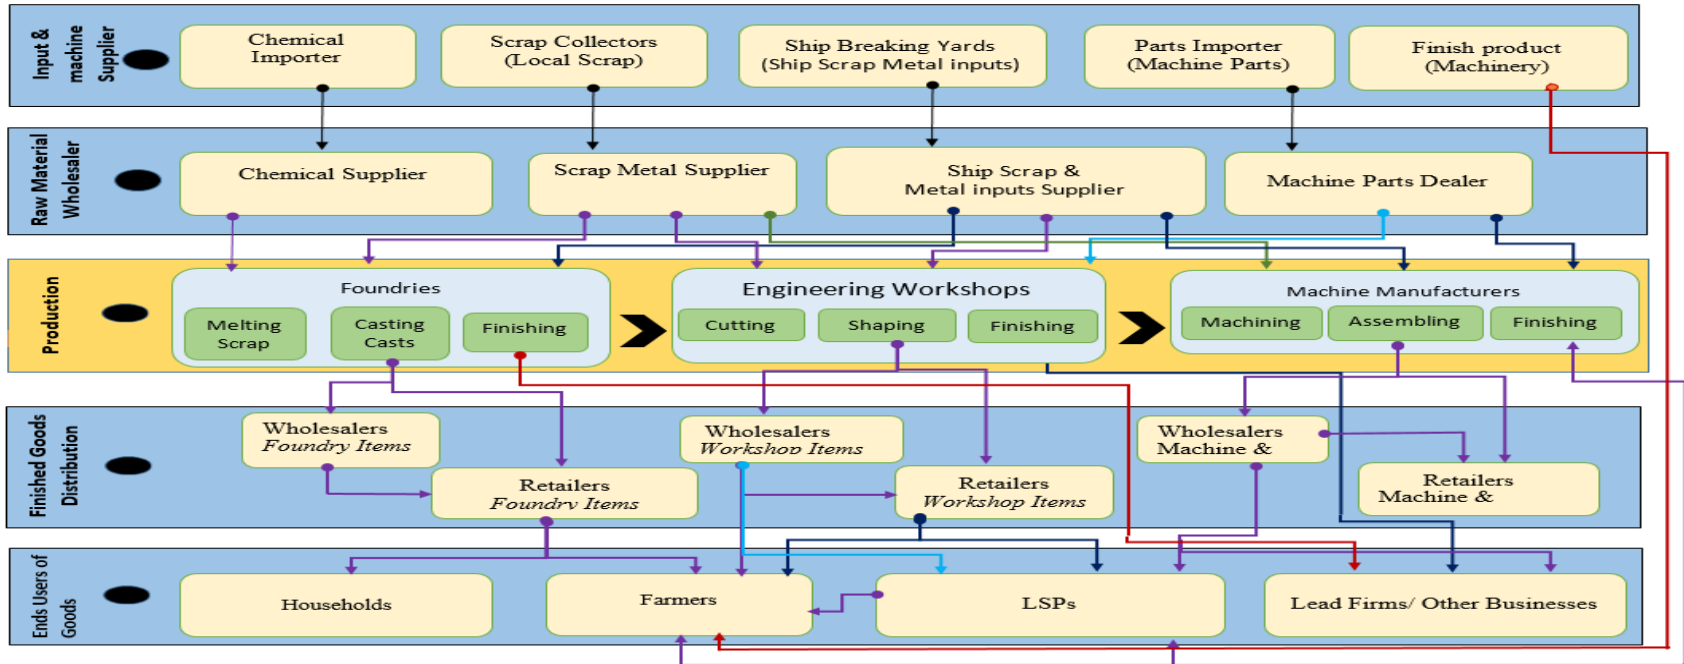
Input & machine Supplier

Chemical Importer

Scrap Collectors (Local Scrap)

Ship Breaking Yards (Ship Scrap Metal inputs)

Parts Importer (Machine Parts)

Finish product (Machinery)

Raw Material Wholesaler

Chemical Supplier

Scrap Metal Supplier

Ship Scrap & Metal inputs Supplier

Machine Parts Dealer

Production

Foundries

Melting Scrap

Casting Casts

Finishing

Engineering Workshops

Cutting

Shaping

Finishing

Machine Manufacturers

Machining

Assembling

Finishing

Finished Goods Distribution

Wholesalers Foundry Items

Retailers Foundry Items

Wholesalers Workshop Items

Retailers Workshop Items

Wholesalers Machine &

Retailers Machine &

Ends Users of Goods

Households

Farmers

LSPs

Lead Firms/ Other Businesses